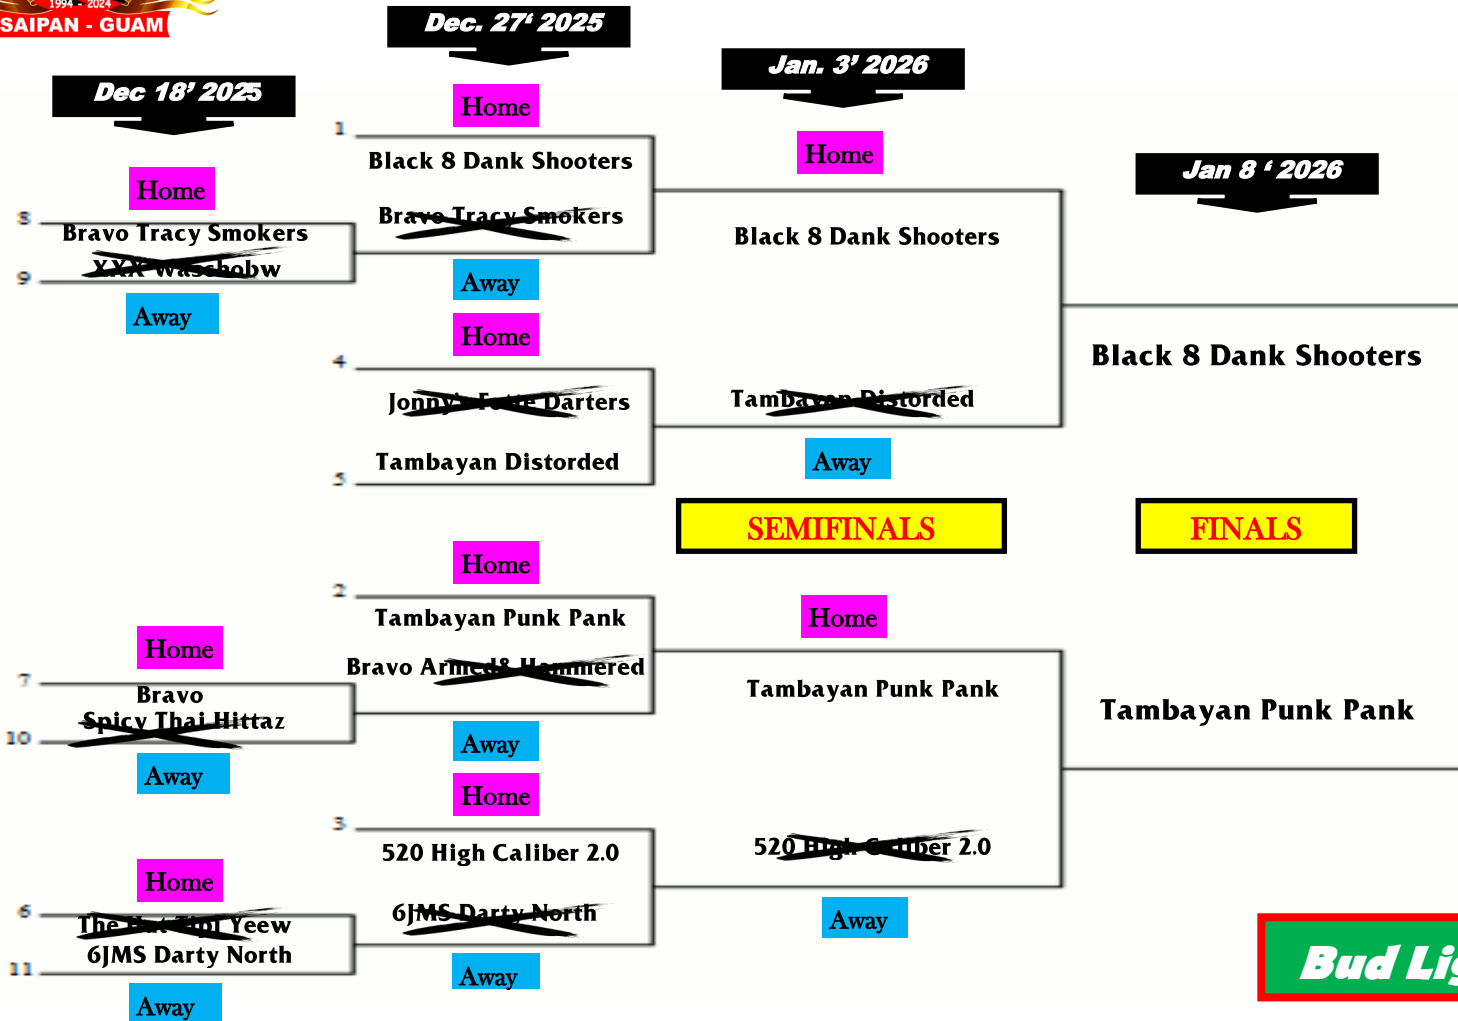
1994 - 2024
SAIPAN - GUAM

Dec 18' 2025

Home
8 Bravo Tracy Smokers
9 XXX Waschobw
Away

Home
7 Bravo
10 Spicy Thai Hittaz
Away

Home
6 The Hat Tim Yeew
11 6JMS Darty North
Away

Dec. 27' 2025

Home
1 Black 8 Dank Shooters
Bravo Tracy Smokers
Away

Home
4 Jonny's Fatte Darters
5 Tambayan Distorded

Home
2 Tambayan Punk Pank
Bravo Armed& Hammered
Away

Home
3 520 High Caliber 2.0
6JMS Darty North
Away

Jan. 3' 2026

Home
Black 8 Dank Shooters
Tambayan Distorded
Away

SEMIFINALS

Home
Tambayan Punk Pank
520 High Caliber 2.0
Away

Jan 8 ' 2026

Black 8 Dank Shooters

FINALS

Tambayan Punk Pank

Bud Li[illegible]